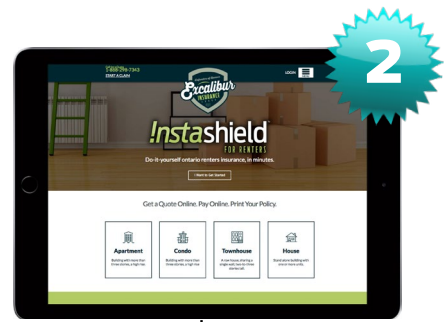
2

1-888-298-7342
EMAIL A CLAIM

Excalibur INSURANCE

LOGIN

!nstashield
FOR RENTERS

Do-it-yourself ontario renters insurance, in minutes.

I Want to Get Started

Get a Quote Online. Pay Online. Print Your Policy.

Apartment
Building with more than three stories, a high rise

Condo
Building with more than three stories, a high rise

Townhouse
A row house, sharing a single wall, two to three stories tall

House
Stand alone building with one or more units